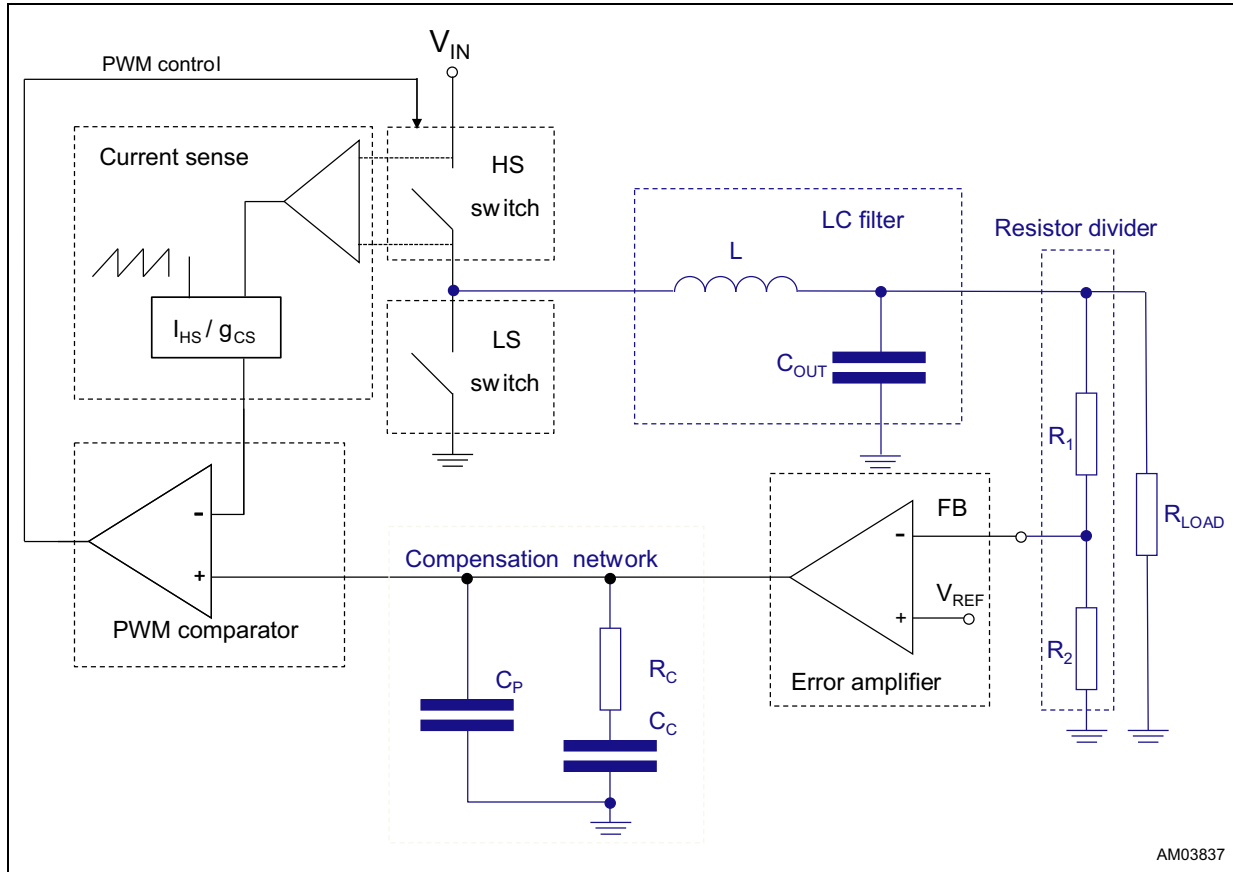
PWM control

$V_{IN}$

Current sense

HS switch

LC filter

Resistor divider

L

$I_{HS} / g_{CS}$

LS switch

$C_{OUT}$

$R_1$

$R_{LOAD}$

-

+

PWM comparator

FB

-

+

$V_{REF}$

Compensation network

Error amplifier

$R_2$

$C_P$

$R_C$

$C_C$

AM03837